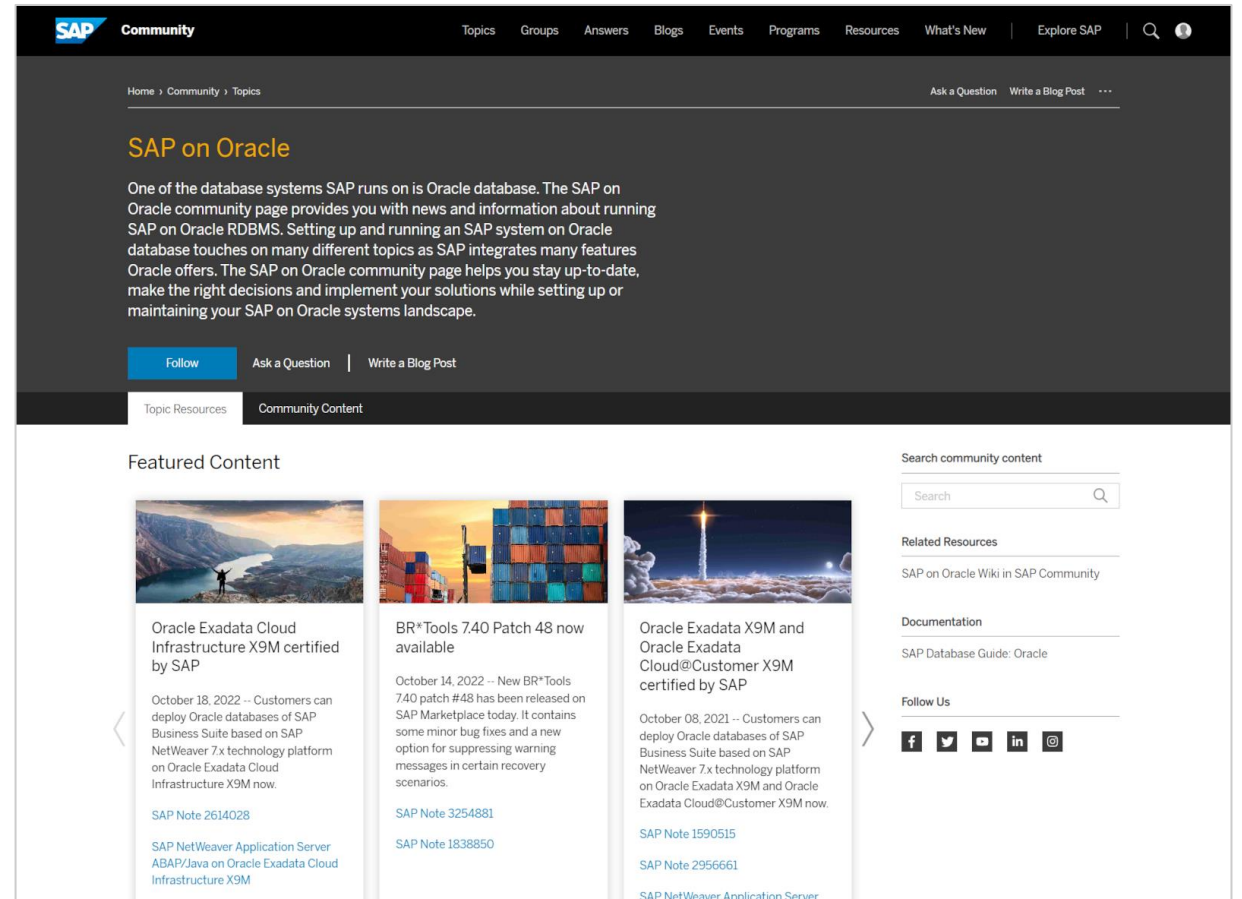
SAP Community Topics Groups Answers Blogs Events Programs Resources What's New Explore SAP

Home › Community › Topics

Ask a Question Write a Blog Post ···

SAP on Oracle

One of the database systems SAP runs on is Oracle database. The SAP on Oracle community page provides you with news and information about running SAP on Oracle RDBMS. Setting up and running an SAP system on Oracle database touches on many different topics as SAP integrates many features Oracle offers. The SAP on Oracle community page helps you stay up-to-date, make the right decisions and implement your solutions while setting up or maintaining your SAP on Oracle systems landscape.

Follow Ask a Question Write a Blog Post

Topic Resources Community Content

Featured Content

Oracle Exadata Cloud Infrastructure X9M certified by SAP

October 18, 2022 -- Customers can deploy Oracle databases of SAP Business Suite based on SAP NetWeaver 7.x technology platform on Oracle Exadata Cloud Infrastructure X9M now.

SAP Note 2614028

SAP NetWeaver Application Server ABAP/Java on Oracle Exadata Cloud Infrastructure X9M

BR*Tools 7.40 Patch 48 now available

October 14, 2022 -- New BR*Tools 7.40 patch #48 has been released on SAP Marketplace today. It contains some minor bug fixes and a new option for suppressing warning messages in certain recovery scenarios.

SAP Note 3254881

SAP Note 1838850

Oracle Exadata X9M and Oracle Exadata Cloud@Customer X9M certified by SAP

October 08, 2021 -- Customers can deploy Oracle databases of SAP Business Suite based on SAP NetWeaver 7.x technology platform on Oracle Exadata X9M and Oracle Exadata Cloud@Customer X9M now.

SAP Note 1590515

SAP Note 2956661

SAP NetWeaver Application Server

Search community content

Search

Related Resources

SAP on Oracle Wiki in SAP Community

Documentation

SAP Database Guide: Oracle

Follow Us